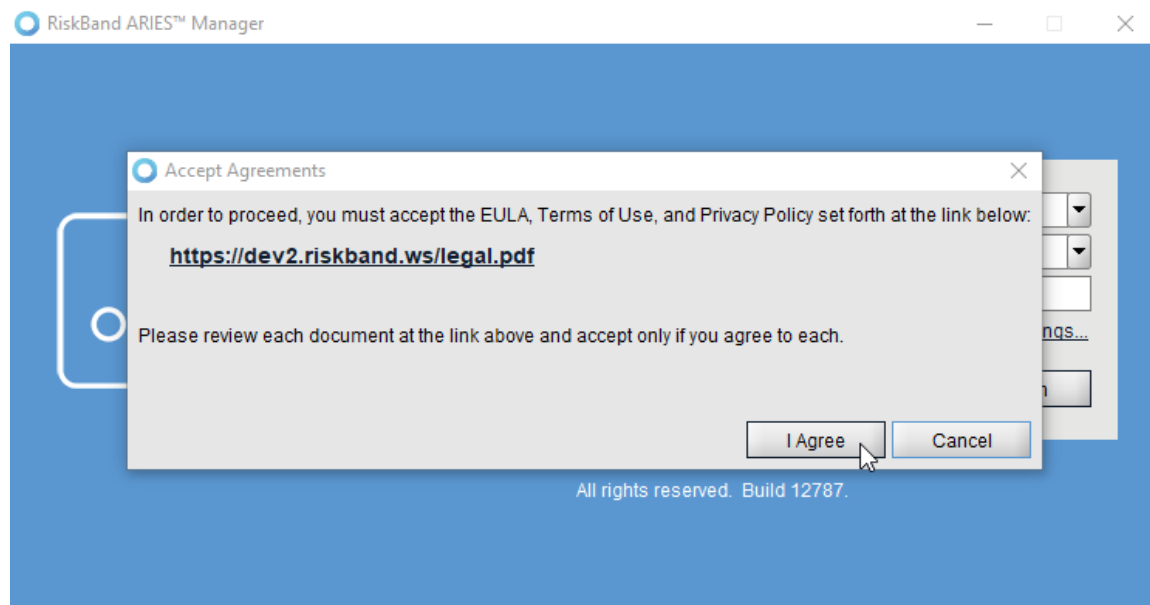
RiskBand ARIES™ Manager

Accept Agreements

In order to proceed, you must accept the EULA, Terms of Use, and Privacy Policy set forth at the link below:

https://dev2.riskband.ws/legal.pdf

Please review each document at the link above and accept only if you agree to each.

I Agree

Cancel

ngs...

n

All rights reserved. Build 12787.